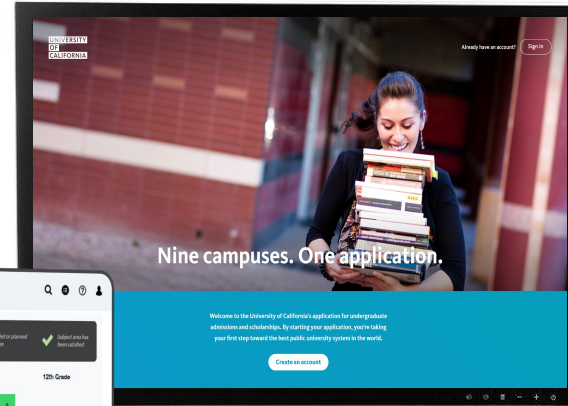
UNIVERSITY OF CALIFORNIA

Already have an account? Sign in

Nine campuses. One application.

Welcome to the University of California's application for undergraduate admissions and scholarships. By starting your application, you're taking your first step toward the best public university system in the world.

Create an account

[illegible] or planned

Subject area has been satisfied

12th Grade